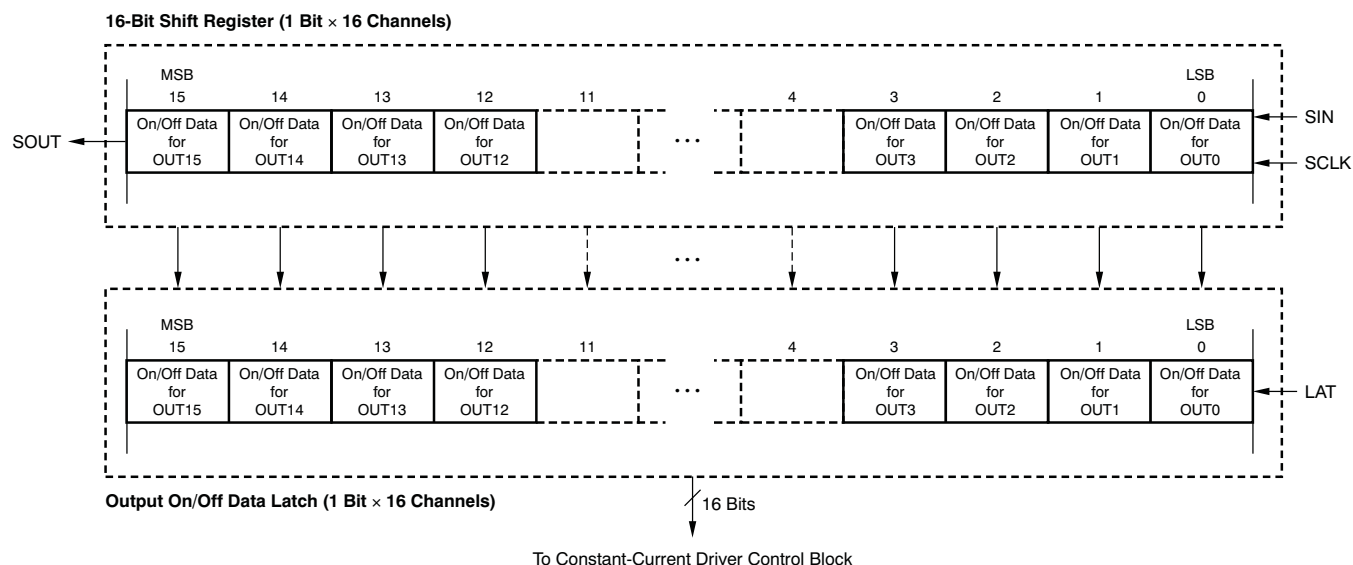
16-Bit Shift Register (1 Bit $\times$ 16 Channels)

MSB
15
14
13
12
11
4
3
2
1
LSB
0

SOUT

On/Off Data for OUT15
On/Off Data for OUT14
On/Off Data for OUT13
On/Off Data for OUT12
...
On/Off Data for OUT3
On/Off Data for OUT2
On/Off Data for OUT1
On/Off Data for OUT0

SIN
SCLK

...

MSB
15
14
13
12
11
4
3
2
1
LSB
0

On/Off Data for OUT15
On/Off Data for OUT14
On/Off Data for OUT13
On/Off Data for OUT12
...
On/Off Data for OUT3
On/Off Data for OUT2
On/Off Data for OUT1
On/Off Data for OUT0

LAT

Output On/Off Data Latch (1 Bit $\times$ 16 Channels)

16 Bits

To Constant-Current Driver Control Block